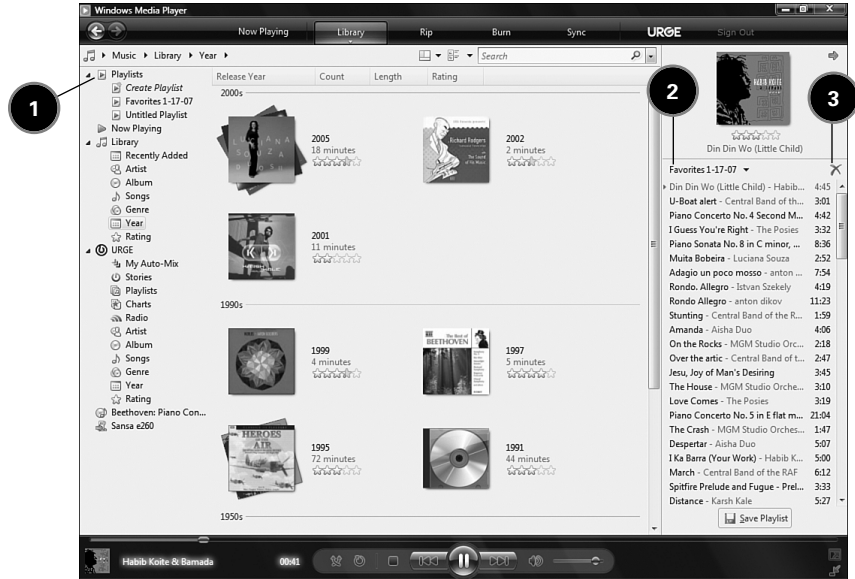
Windows Media Player

Now Playing | Library | Rip | Burn | Sync | URGE | Sign Out

Music ▸ Library ▸ Year ▸

Search

1

Playlists
Create Playlist
Favorites 1-17-07
Untitled Playlist
Now Playing
Library
Recently Added
Artist
Album
Songs
Genre
Year
Rating
URGE
My Auto-Mix
Stories
Playlists
Charts
Radio
Artist
Album
Songs
Genre
Year
Rating
Beethoven: Piano Con...
Sansa e260

| Release Year | Count | Length | Rating |
|---|---|---|---|

2000s

2005
18 minutes

2002
2 minutes

2001
11 minutes

1990s

1999
4 minutes

1997
5 minutes

1995
72 minutes

1991
44 minutes

1950s

2

3

Din Din Wo (Little Child)

Favorites 1-17-07

| | |
|---|---|
| Din Din Wo (Little Child) - Habib... | 4:45 |
| U-Boat alert - Central Band of th... | 3:01 |
| Piano Concerto No. 4 Second M... | 4:42 |
| I Guess You're Right - The Posies | 3:32 |
| Piano Sonata No. 8 in C minor, ... | 8:36 |
| Muita Bobeira - Luciana Souza | 2:52 |
| Adagio un poco mosso - anton ... | 7:54 |
| Rondo. Allegro - Istvan Szekely | 4:19 |
| Rondo Allegro - anton dikov | 11:23 |
| Stunting - Central Band of the R... | 1:59 |
| Amanda - Aisha Duo | 4:06 |
| On the Rocks - MGM Studio Orc... | 2:18 |
| Over the artic - Central Band of t... | 2:47 |
| Jesu, Joy of Man's Desiring | 3:45 |
| The House - MGM Studio Orche... | 3:10 |
| Love Comes - The Posies | 3:19 |
| Piano Concerto No. 5 in E flat m... | 21:04 |
| The Crash - MGM Studio Orche... | 1:47 |
| Despertar - Aisha Duo | 5:07 |
| I Ka Barra (Your Work) - Habib K... | 5:00 |
| March - Central Band of the RAF | 6:12 |
| Spitfire Prelude and Fugue - Prel... | 3:33 |
| Distance - Karsh Kale | 5:27 |

Save Playlist

Habib Koite & Bamada 00:41